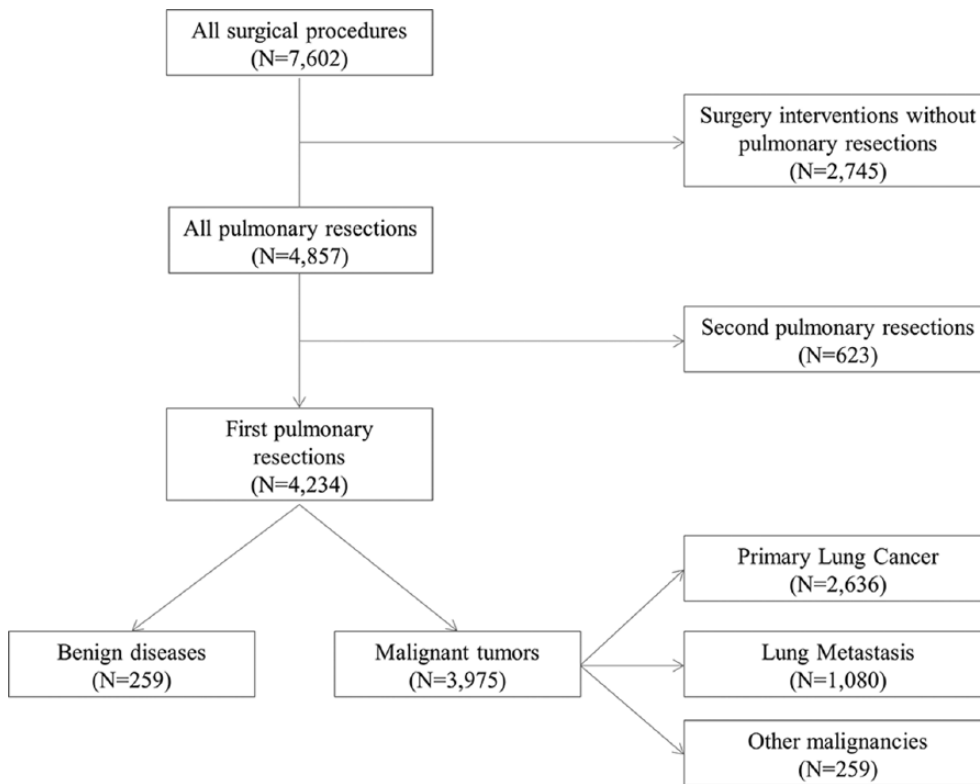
All surgical procedures
(N=7,602)

Surgery interventions without pulmonary resections
(N=2,745)

All pulmonary resections
(N=4,857)

Second pulmonary resections
(N=623)

First pulmonary resections
(N=4,234)

Benign diseases
(N=259)

Malignant tumors
(N=3,975)

Primary Lung Cancer
(N=2,636)

Lung Metastasis
(N=1,080)

Other malignancies
(N=259)